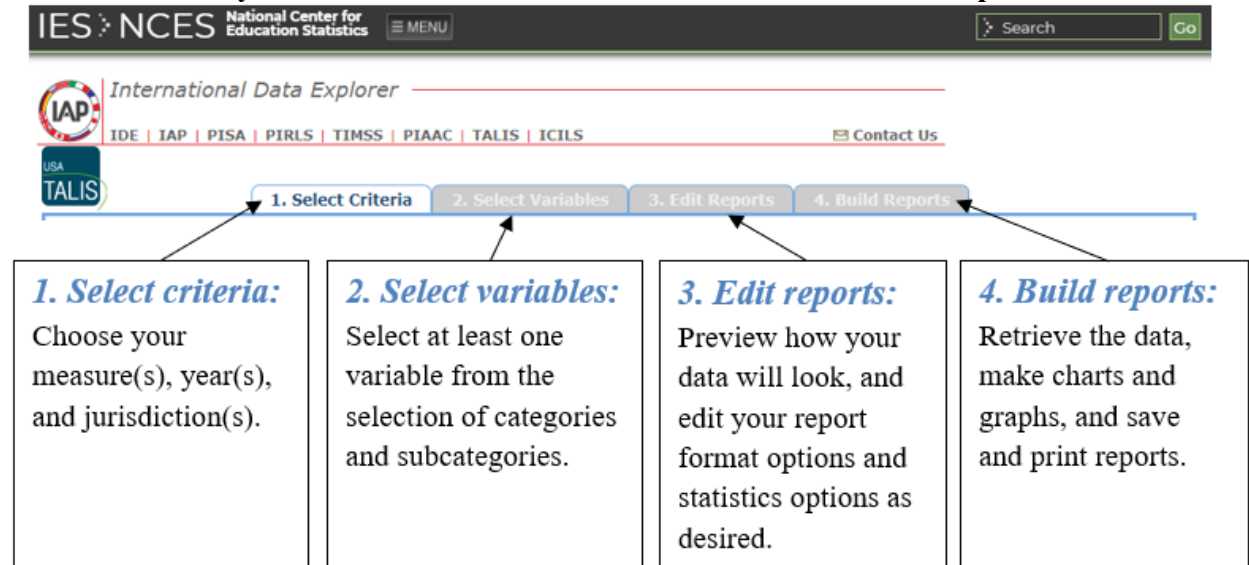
IES NCES National Center for Education Statistics ≡ MENU Search Go

IAP International Data Explorer

IDE | IAP | PISA | PIRLS | TIMSS | PIAAC | TALIS | ICILS Contact Us

USA TALIS

1. Select Criteria 2. Select Variables 3. Edit Reports 4. Build Reports

1. Select criteria:
Choose your measure(s), year(s), and jurisdiction(s).

2. Select variables:
Select at least one variable from the selection of categories and subcategories.

3. Edit reports:
Preview how your data will look, and edit your report format options and statistics options as desired.

4. Build reports:
Retrieve the data, make charts and graphs, and save and print reports.